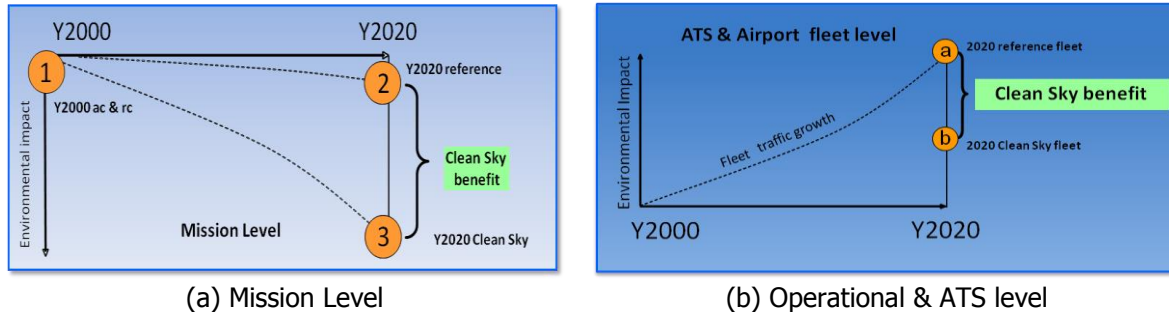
Y2000

Y2020

1

2

Y2020 reference

Y2000 ac & rc

Environmental impact

Clean Sky benefit

Mission Level

3

Y2020 Clean Sky

(a) Mission Level

ATS & Airport fleet level

a

2020 reference fleet

Environmental Impact

Clean Sky benefit

Fleet traffic growth

b

2020 Clean Sky fleet

Y2000

Y2020

(b) Operational & ATS level